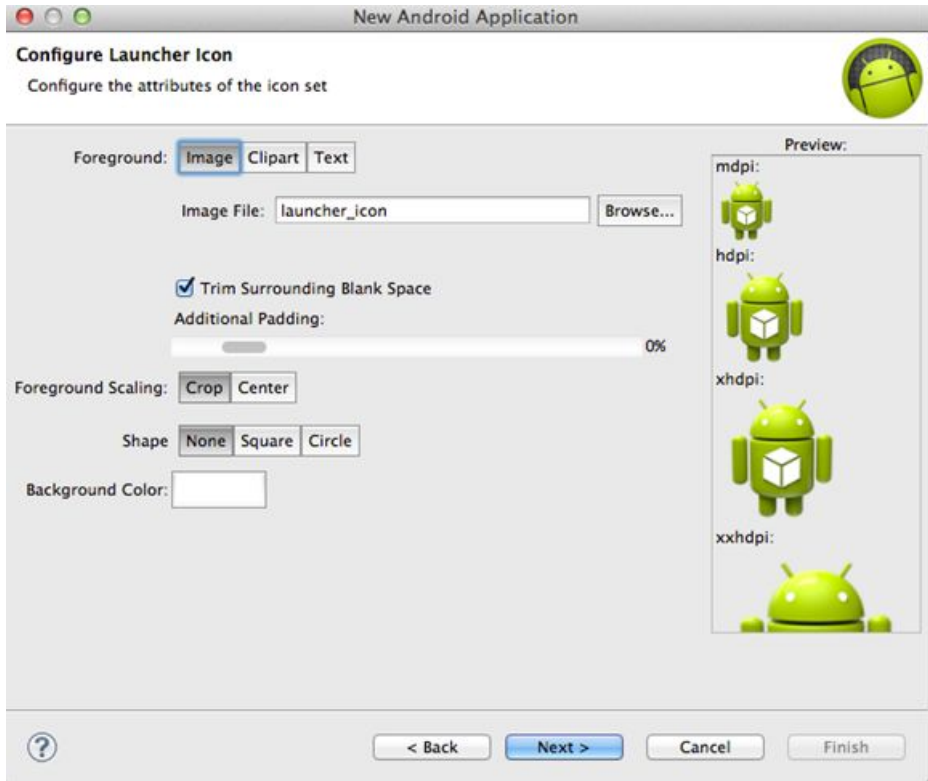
New Android Application

Configure Launcher Icon

Configure the attributes of the icon set

Foreground: Image Clipart Text

Image File: launcher_icon Browse...

Trim Surrounding Blank Space

Additional Padding:

0%

Foreground Scaling: Crop Center

Shape None Square Circle

Background Color:

Preview:

mdpi:

hdpi:

xhdpi:

xxhdpi:

?

< Back Next > Cancel Finish